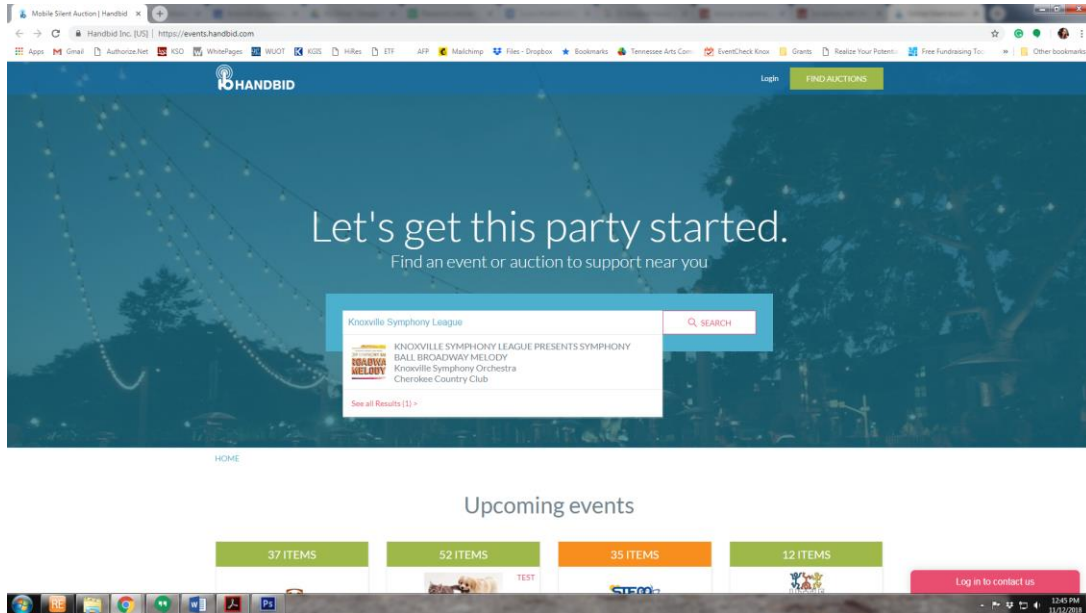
Mobile Silent Auction | Handbid ×

Handbid Inc. [US] | https://events.handbid.com

Apps Gmail Authorize.Net KSO WhitePages WUOT KGIS HiRes ETF AFP Mailchimp Files - Dropbox Bookmarks Tennessee Arts Com EventCheck Knox Grants Realize Your Potenti Free Fundraising Too » Other bookmarks

HANDBID

Login FIND AUCTIONS

Let's get this party started.

Find an event or auction to support near you

Knoxville Symphony League

SEARCH

KNOXVILLE SYMPHONY LEAGUE PRESENTS SYMPHONY BALL BROADWAY MELODY
Knoxville Symphony Orchestra
Cherokee Country Club

See all Results (1) »

HOME

Upcoming events

37 ITEMS

52 ITEMS

TEST

35 ITEMS

12 ITEMS

Log in to contact us

12:45 PM
11/12/2018